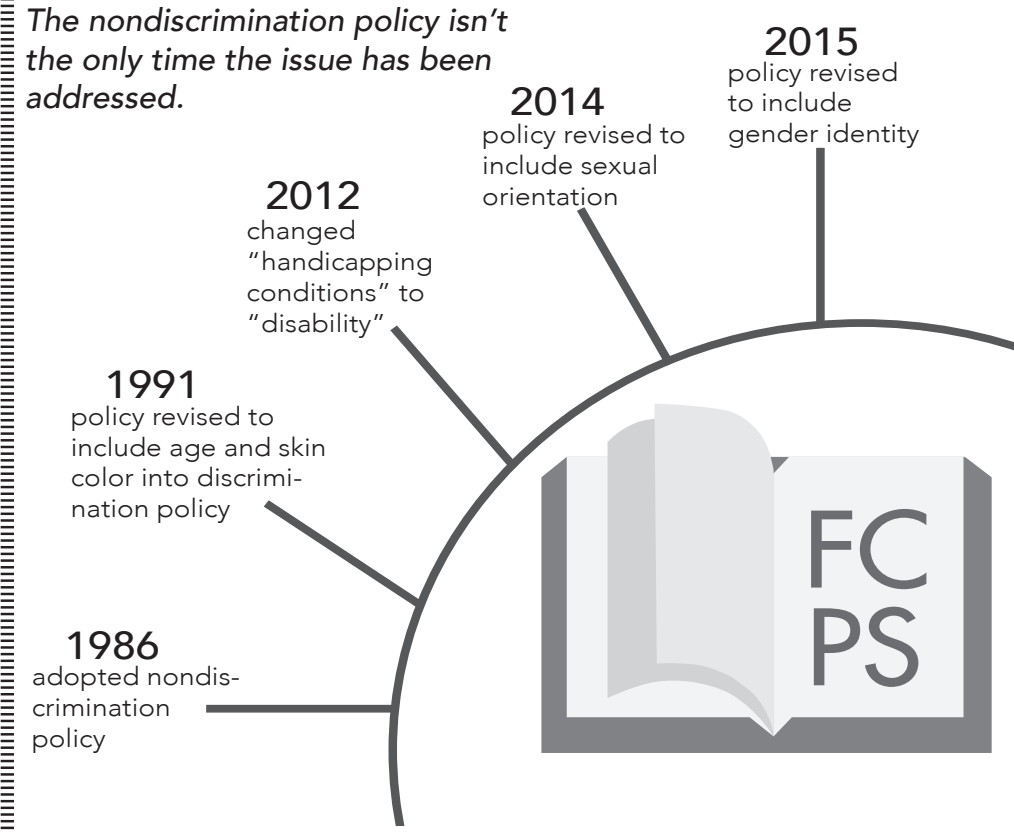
*The nondiscrimination policy isn't the only time the issue has been addressed.*

2015
policy revised to include gender identity

2014
policy revised to include sexual orientation

2012
changed "handicapping conditions" to "disability"

1991
policy revised to include age and skin color into discrimination policy

1986
adopted nondiscrimination policy

FC
PS